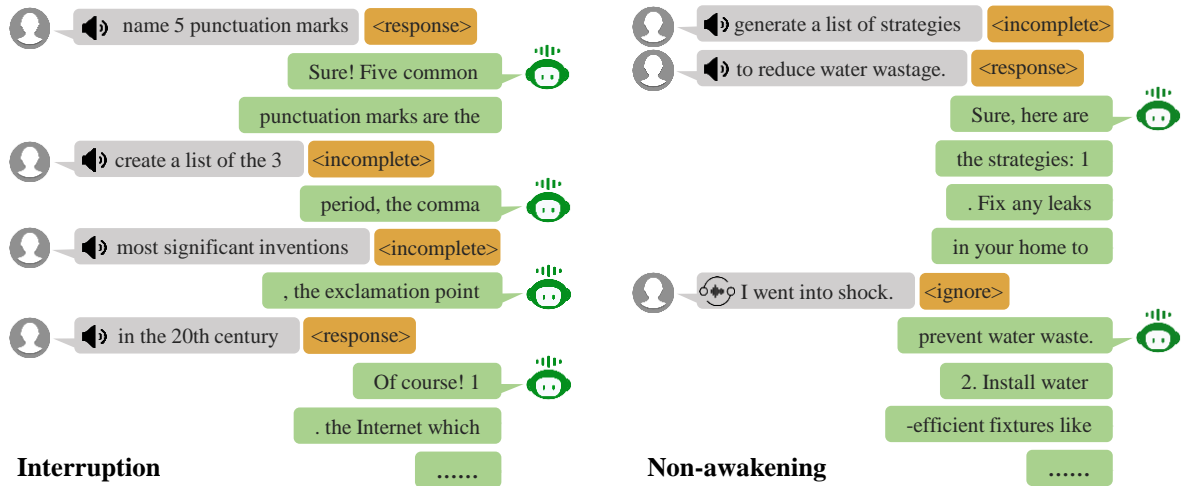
name 5 punctuation marks <response>

Sure! Five common

punctuation marks are the

create a list of the 3 <incomplete>

period, the comma

most significant inventions <incomplete>

, the exclamation point

in the 20th century <response>

Of course! 1

. the Internet which

Interruption

......

generate a list of strategies <incomplete>

to reduce water wastage. <response>

Sure, here are

the strategies: 1

. Fix any leaks

in your home to

I went into shock. <ignore>

prevent water waste.

2. Install water

-efficient fixtures like

Non-awakening

......